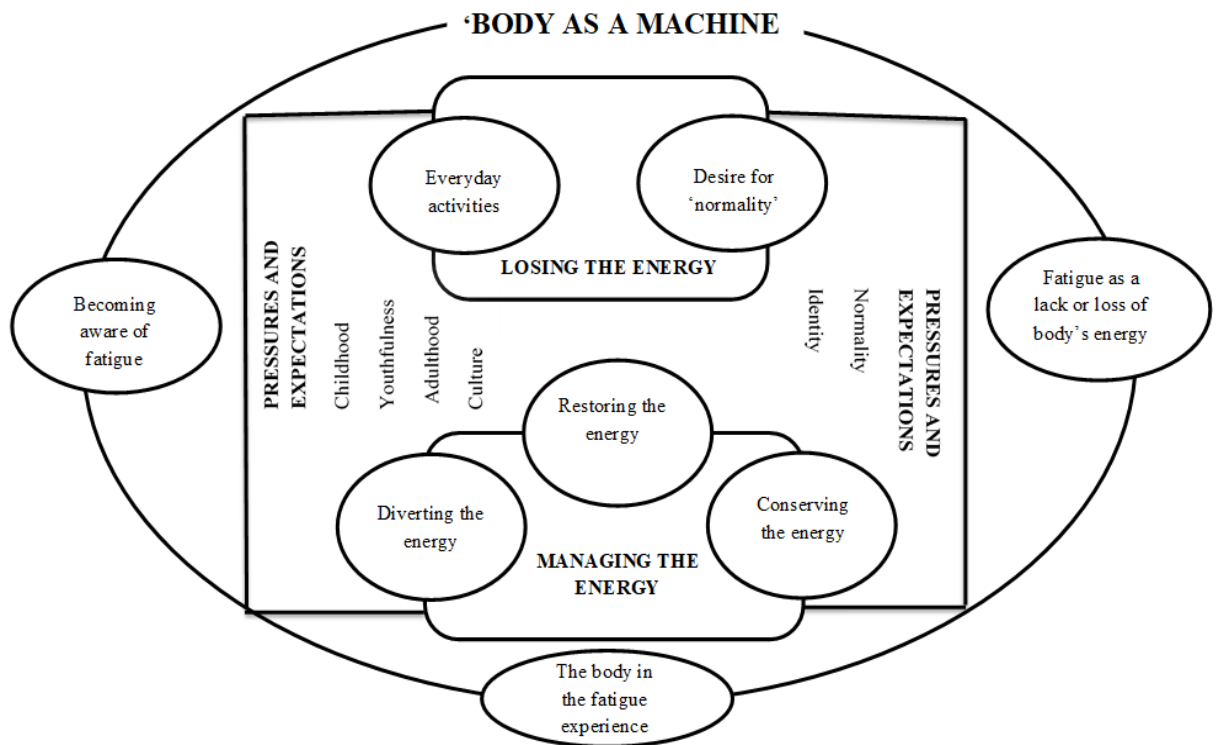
‘BODY AS A MACHINE

Everyday activities

Desire for ‘normality’

LOSING THE ENERGY

Becoming aware of fatigue

PRESSURES AND EXPECTATIONS

Childhood

Youthfulness

Adulthood

Culture

Identity

Normality

PRESSURES AND EXPECTATIONS

Fatigue as a lack or loss of body’s energy

Restoring the energy

Diverting the energy

Conserving the energy

MANAGING THE ENERGY

The body in the fatigue experience